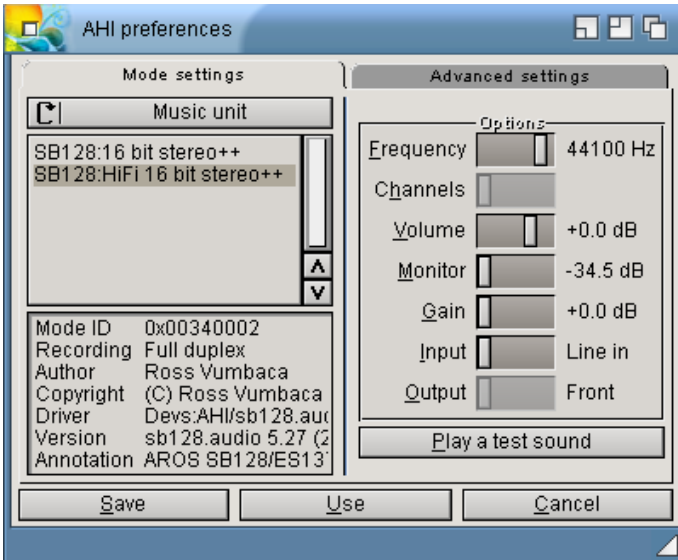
AHI preferences

Mode settings

Advanced settings

Music unit

SB128:16 bit stereo++
SB128:HiFi 16 bit stereo++

| | |
|---|---|
| Mode ID | 0x00340002 |
| Recording | Full duplex |
| Author | Ross Vumbaca |
| Copyright | (C) Ross Vumbaca |
| Driver | Devs:AHI/sb128.auc |
| Version | sb128.audio 5.27 (2 |
| Annotation | AROS SB128/ES13 |

Options

| | |
|---|---|
| Frequency | 44100 Hz |
| Channels | |
| Volume | +0.0 dB |
| Monitor | -34.5 dB |
| Gain | +0.0 dB |
| Input | Line in |
| Output | Front |

Play a test sound

Save

Use

Cancel